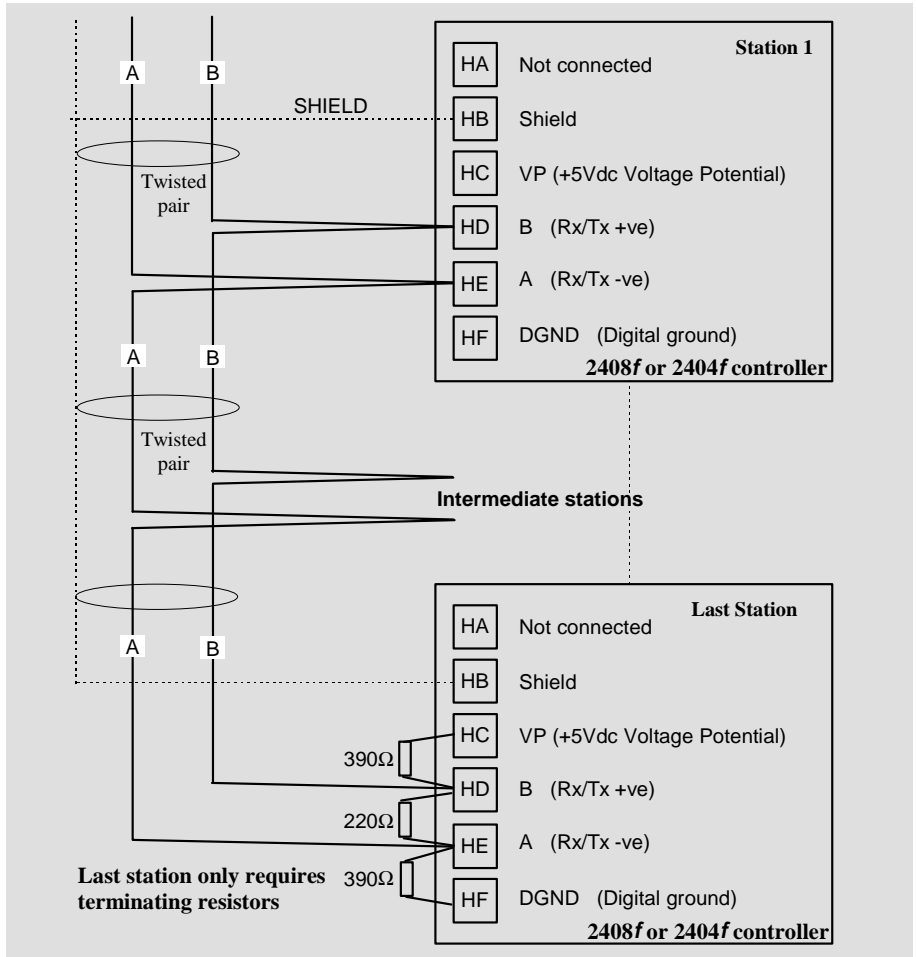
A B

SHIELD

Twisted pair

Station 1

HA Not connected

HB Shield

HC VP (+5Vdc Voltage Potential)

HD B (Rx/Tx +ve)

HE A (Rx/Tx -ve)

HF DGND (Digital ground)

2408*f* or 2404*f* controller

A B

Twisted pair

Intermediate stations

A B

Last Station

HA Not connected

HB Shield

390Ω

HC VP (+5Vdc Voltage Potential)

HD B (Rx/Tx +ve)

220Ω

HE A (Rx/Tx -ve)

390Ω

HF DGND (Digital ground)

Last station only requires terminating resistors

2408*f* or 2404*f* controller